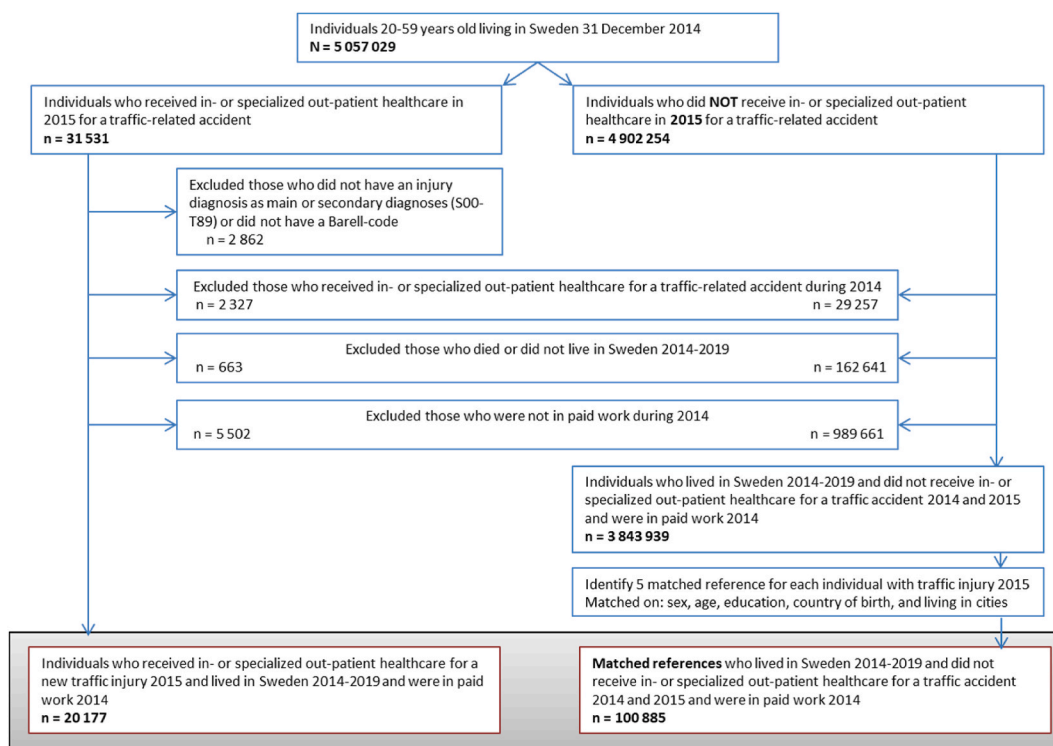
Individuals 20-59 years old living in Sweden 31 December 2014
N = 5 057 029

Individuals who received in- or specialized out-patient healthcare in 2015 for a traffic-related accident
n = 31 531

Individuals who did NOT receive in- or specialized out-patient healthcare in 2015 for a traffic-related accident
n = 4 902 254

Excluded those who did not have an injury diagnosis as main or secondary diagnoses (S00-T89) or did not have a Barell-code
n = 2 862

Excluded those who received in- or specialized out-patient healthcare for a traffic-related accident during 2014
n = 2 327
n = 29 257

Excluded those who died or did not live in Sweden 2014-2019
n = 663
n = 162 641

Excluded those who were not in paid work during 2014
n = 5 502
n = 989 661

Individuals who lived in Sweden 2014-2019 and did not receive in- or specialized out-patient healthcare for a traffic accident 2014 and 2015 and were in paid work 2014
n = 3 843 939

Identify 5 matched reference for each individual with traffic injury 2015
Matched on: sex, age, education, country of birth, and living in cities

Individuals who received in- or specialized out-patient healthcare for a new traffic injury 2015 and lived in Sweden 2014-2019 and were in paid work 2014
n = 20 177

Matched references who lived in Sweden 2014-2019 and did not receive in- or specialized out-patient healthcare for a traffic accident 2014 and 2015 and were in paid work 2014
n = 100 885